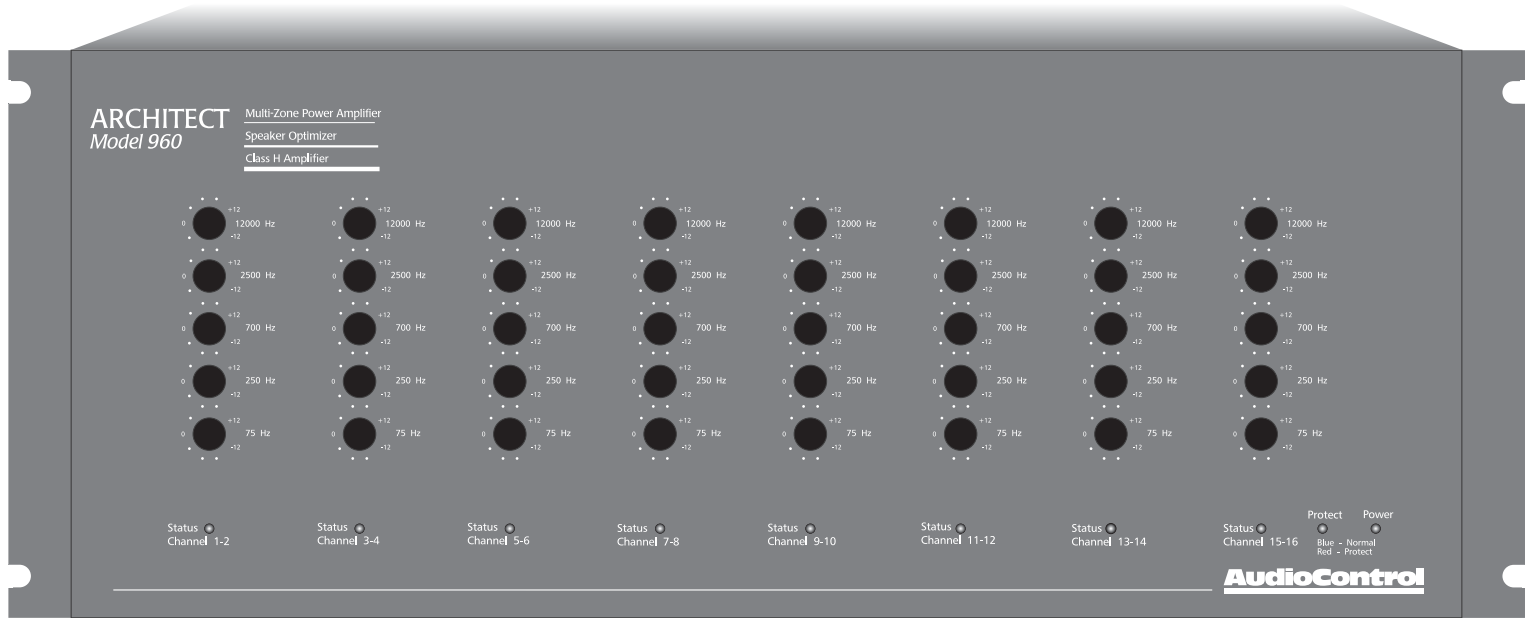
ARCHITECT
Model 960

Multi-Zone Power Amplifier
Speaker Optimizer
Class H Amplifier

| | | | | | | | |
|---|---|---|---|---|---|---|---|
| 0 +12 12000 Hz -12 | 0 +12 12000 Hz -12 | 0 +12 12000 Hz -12 | 0 +12 12000 Hz -12 | 0 +12 12000 Hz -12 | 0 +12 12000 Hz -12 | 0 +12 12000 Hz -12 | 0 +12 12000 Hz -12 |
| 0 +12 2500 Hz -12 | 0 +12 2500 Hz -12 | 0 +12 2500 Hz -12 | 0 +12 2500 Hz -12 | 0 +12 2500 Hz -12 | 0 +12 2500 Hz -12 | 0 +12 2500 Hz -12 | 0 +12 2500 Hz -12 |
| 0 +12 700 Hz -12 | 0 +12 700 Hz -12 | 0 +12 700 Hz -12 | 0 +12 700 Hz -12 | 0 +12 700 Hz -12 | 0 +12 700 Hz -12 | 0 +12 700 Hz -12 | 0 +12 700 Hz -12 |
| 0 +12 250 Hz -12 | 0 +12 250 Hz -12 | 0 +12 250 Hz -12 | 0 +12 250 Hz -12 | 0 +12 250 Hz -12 | 0 +12 250 Hz -12 | 0 +12 250 Hz -12 | 0 +12 250 Hz -12 |
| 0 +12 75 Hz -12 | 0 +12 75 Hz -12 | 0 +12 75 Hz -12 | 0 +12 75 Hz -12 | 0 +12 75 Hz -12 | 0 +12 75 Hz -12 | 0 +12 75 Hz -12 | 0 +12 75 Hz -12 |

Status Channel 1-2
Status Channel 3-4
Status Channel 5-6
Status Channel 7-8
Status Channel 9-10
Status Channel 11-12
Status Channel 13-14
Status Channel 15-16

Protect Power
Blue - Normal
Red - Protect

AudioControl